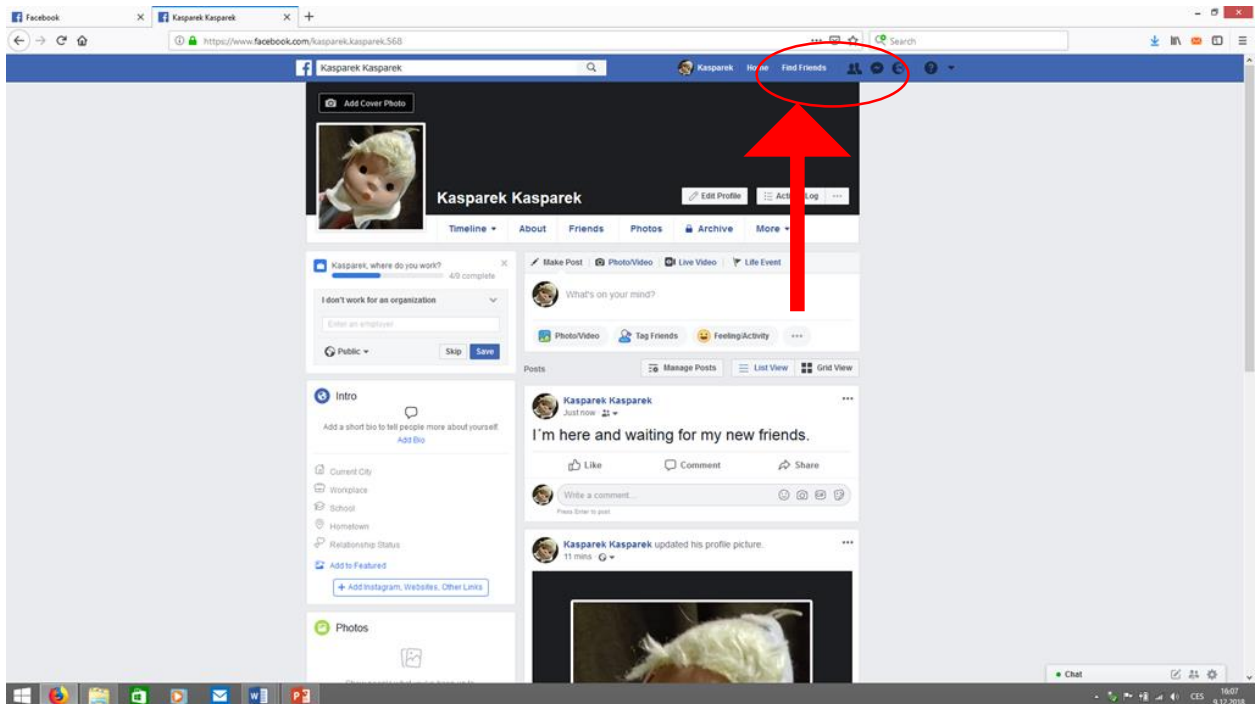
Facebook
Kasparek Kasparek
https://www.facebook.com/kasparek.kasparek.568
Search

Kasparek Kasparek
Kasparek Home Find Friends

Add Cover Photo

Kasparek Kasparek
Edit Profile
Activity Log
Timeline
About
Friends
Photos
Archive
More

Kasparek, where do you work?
4/9 complete
I don't work for an organization
Enter an employer
Public
Skip
Save

Intro
Add a short bio to tell people more about yourself.
Add Bio
Current City
Workplace
School
Hometown
Relationship Status
Add to Featured
+ Add Instagram, Websites, Other Links

Photos

Make Post
Photo/Video
Live Video
Life Event
What's on your mind?
Photo/Video
Tag Friends
Feeling/Activity

Posts
Manage Posts
List View
Grid View

Kasparek Kasparek
Just now
I´m here and waiting for my new friends.
Like
Comment
Share
Write a comment...
Press Enter to post.

Kasparek Kasparek updated his profile picture.
11 mins

Chat
CES 16:07 9.12.2018